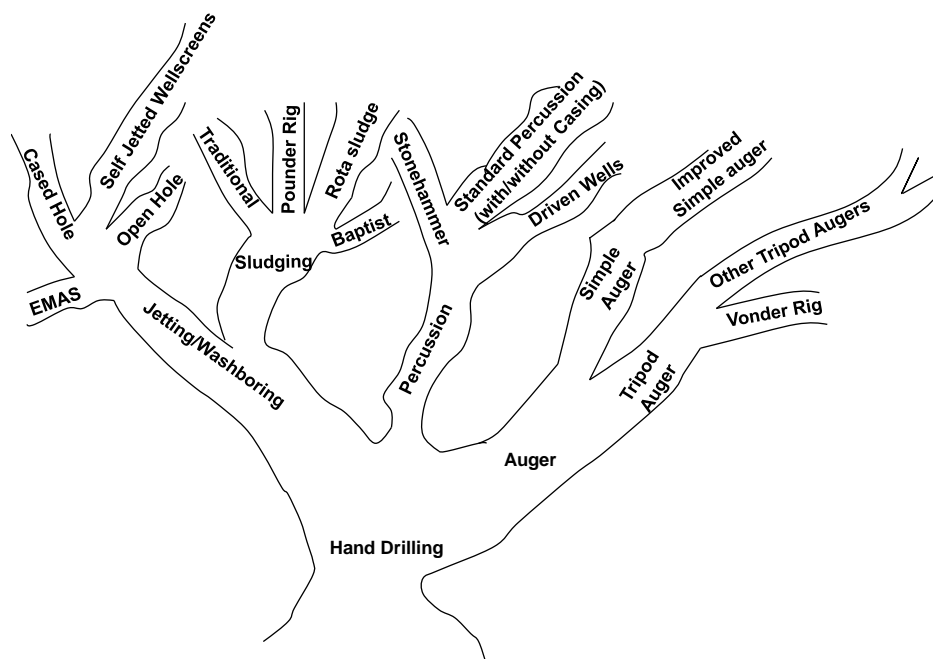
Cased Hole
Self Jetted Wellscreens
Open Hole
EMAS
Jetting/Washboring
Traditional
Pounder Rig
Rota sludge
Baptist
Sludging
Stonehammer
Standard Percussion (with/without Casing)
Driven Wells
Percussion
Improved Simple auger
Simple Auger
Other Tripod Augers
Vonder Rig
Tripod Auger
Auger
Hand Drilling